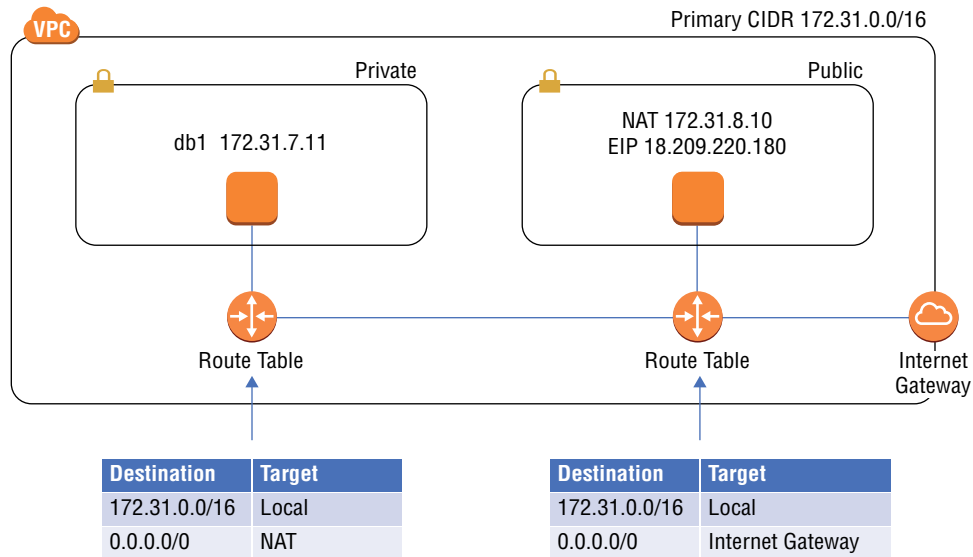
VPC

Primary CIDR 172.31.0.0/16

Private

db1 172.31.7.11

Public

NAT 172.31.8.10
EIP 18.209.220.180

Route Table

Route Table

Internet Gateway

| Destination | Target |
|---|---|
| 172.31.0.0/16 | Local |
| 0.0.0.0/0 | NAT |

| Destination | Target |
|---|---|
| 172.31.0.0/16 | Local |
| 0.0.0.0/0 | Internet Gateway |